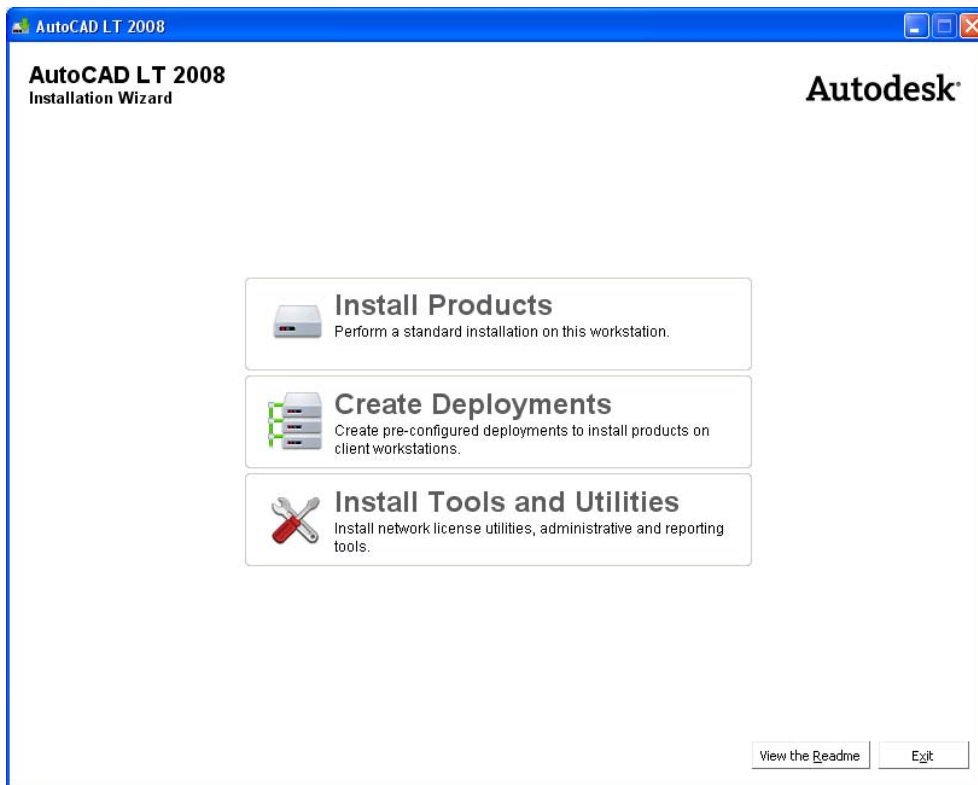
AutoCAD LT 2008

AutoCAD LT 2008
Installation Wizard

Autodesk.

Install Products
Perform a standard installation on this workstation.

Create Deployments
Create pre-configured deployments to install products on client workstations.

Install Tools and Utilities
Install network license utilities, administrative and reporting tools.

View the Readme

Exit